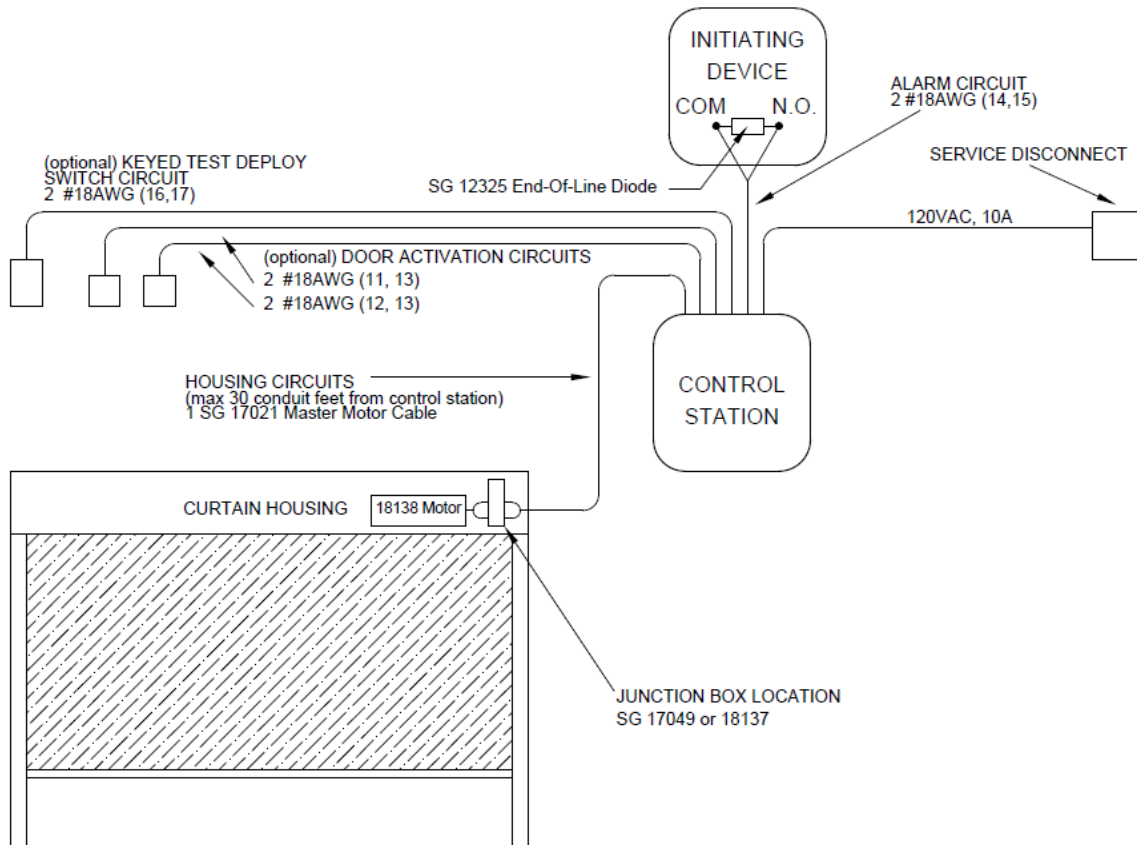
INITIATING DEVICE
COM
N.O.

ALARM CIRCUIT
2 #18AWG (14,15)

SERVICE DISCONNECT

(optional) KEYED TEST DEPLOY SWITCH CIRCUIT
2 #18AWG (16,17)

SG 12325 End-Of-Line Diode

120VAC, 10A

(optional) DOOR ACTIVATION CIRCUITS
2 #18AWG (11, 13)
2 #18AWG (12, 13)

HOUSING CIRCUITS
(max 30 conduit feet from control station)
1 SG 17021 Master Motor Cable

CONTROL STATION

CURTAIN HOUSING

18138 Motor

JUNCTION BOX LOCATION
SG 17049 or 18137